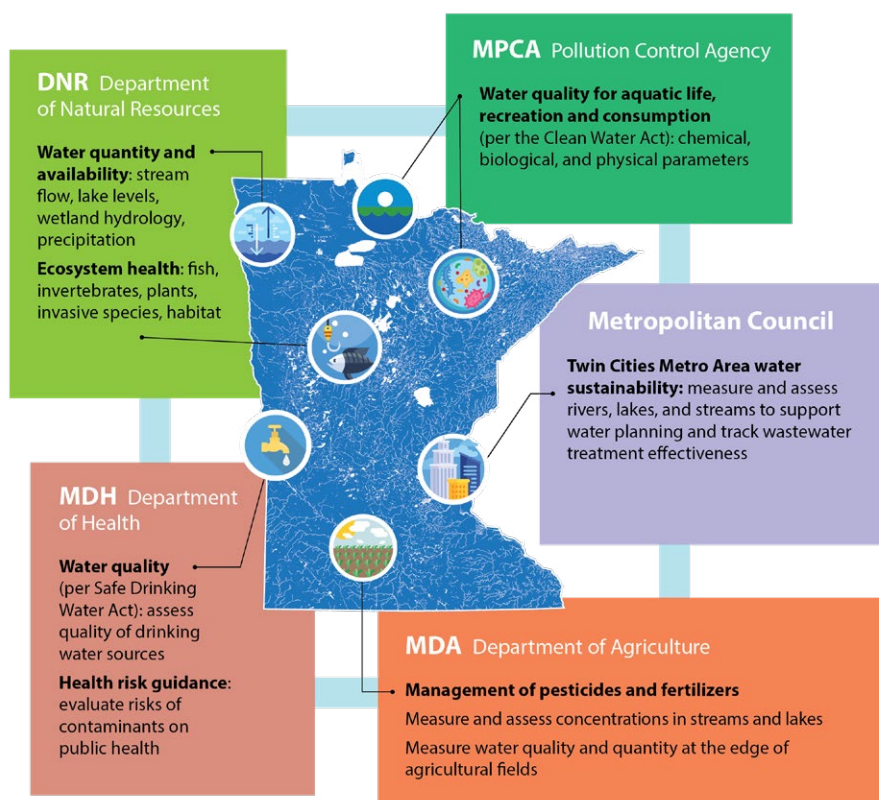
DNR Department of Natural Resources

Water quantity and availability: stream flow, lake levels, wetland hydrology, precipitation

Ecosystem health: fish, invertebrates, plants, invasive species, habitat

MPCA Pollution Control Agency

Water quality for aquatic life, recreation and consumption (per the Clean Water Act): chemical, biological, and physical parameters

Metropolitan Council

Twin Cities Metro Area water sustainability: measure and assess rivers, lakes, and streams to support water planning and track wastewater treatment effectiveness

MDH Department of Health

Water quality (per Safe Drinking Water Act): assess quality of drinking water sources

Health risk guidance: evaluate risks of contaminants on public health

MDA Department of Agriculture

Management of pesticides and fertilizers

Measure and assess concentrations in streams and lakes

Measure water quality and quantity at the edge of agricultural fields